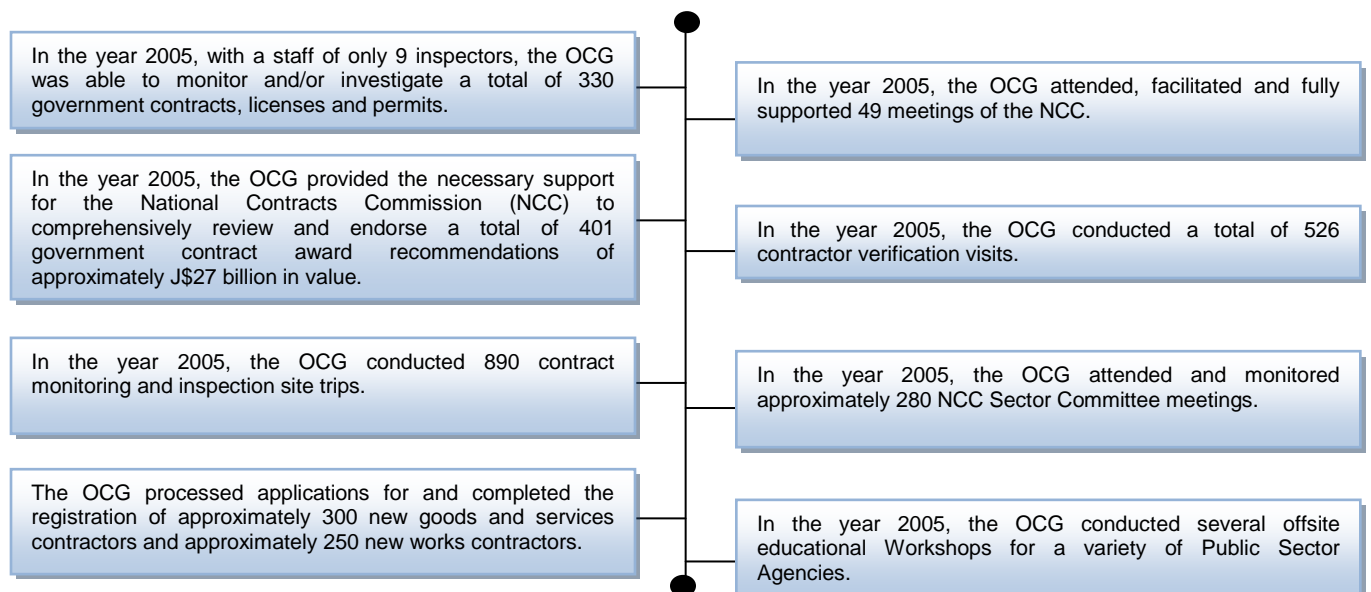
In the year 2005, with a staff of only 9 inspectors, the OCG was able to monitor and/or investigate a total of 330 government contracts, licenses and permits.

In the year 2005, the OCG attended, facilitated and fully supported 49 meetings of the NCC.

In the year 2005, the OCG provided the necessary support for the National Contracts Commission (NCC) to comprehensively review and endorse a total of 401 government contract award recommendations of approximately J$27 billion in value.

In the year 2005, the OCG conducted a total of 526 contractor verification visits.

In the year 2005, the OCG conducted 890 contract monitoring and inspection site trips.

In the year 2005, the OCG attended and monitored approximately 280 NCC Sector Committee meetings.

The OCG processed applications for and completed the registration of approximately 300 new goods and services contractors and approximately 250 new works contractors.

In the year 2005, the OCG conducted several offsite educational Workshops for a variety of Public Sector Agencies.